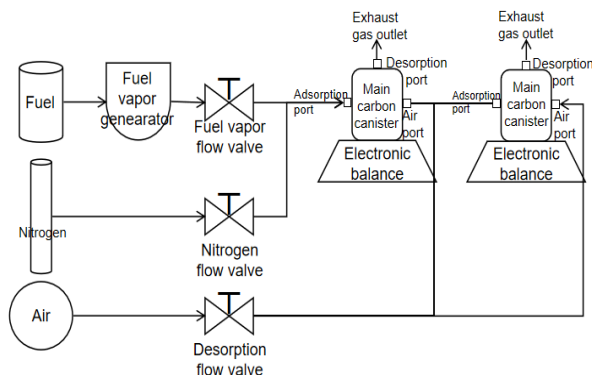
Exhaust gas outlet

Exhaust gas outlet

Fuel

Fuel vapor geneartor

Fuel vapor flow valve

Adsorption port

Desorption port

Main carbon canister

Air port

Electronic balance

Adsorption port

Desorption port

Main carbon canister

Air port

Electronic balance

Nitrogen

Nitrogen flow valve

Air

Desorption flow valve